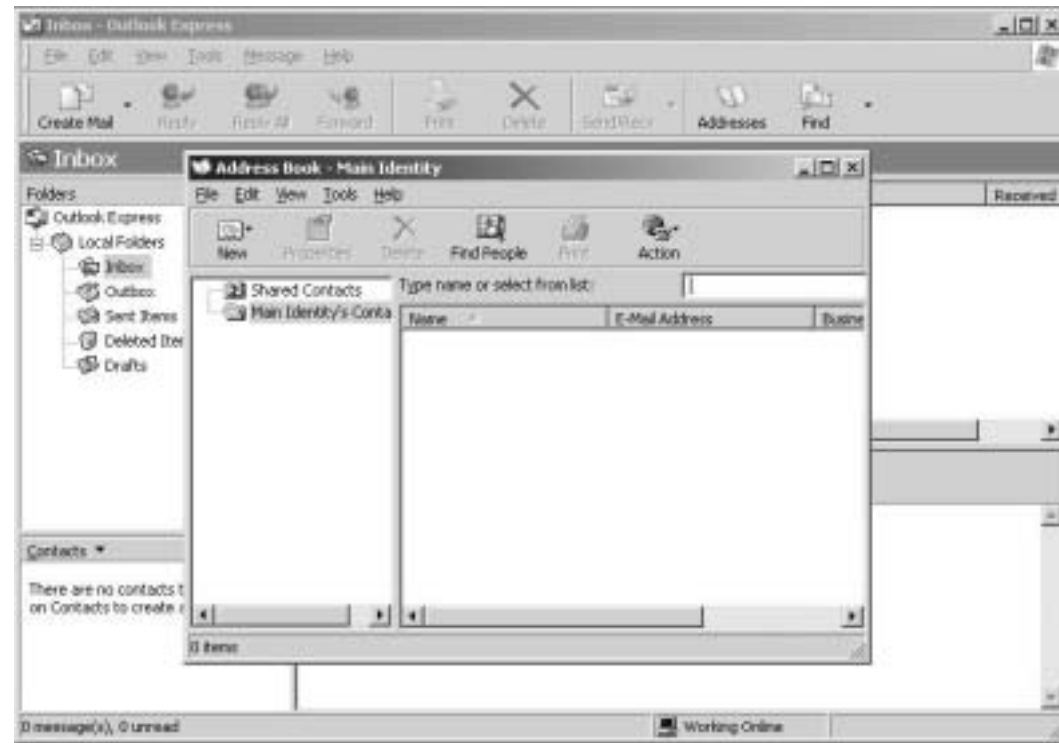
Inbox - Outlook Express
File Edit View Tools Message Help
Create Mail Reply Reply All Forward Print Delete Send/Recv Addresses Find
Inbox
Folders
Outlook Express
Local Folders
Inbox
Outbox
Sent Items
Deleted Iter
Drafts
Contacts ▾
There are no contacts t
on Contacts to create
Received
Address Book - Main Identity
File Edit View Tools Help
New Properties Delete Find People Print Action
Shared Contacts
Main Identity's Conta
Type name or select from list:
Name E-Mail Address Busine
0 items
0 message(s), 0 unread
Working Online